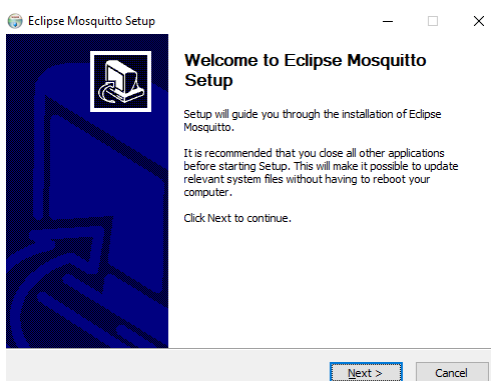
Eclipse Mosquitto Setup

Welcome to Eclipse Mosquitto Setup

Setup will guide you through the installation of Eclipse Mosquitto.

It is recommended that you close all other applications before starting Setup. This will make it possible to update relevant system files without having to reboot your computer.

Click Next to continue.

Next >

Cancel